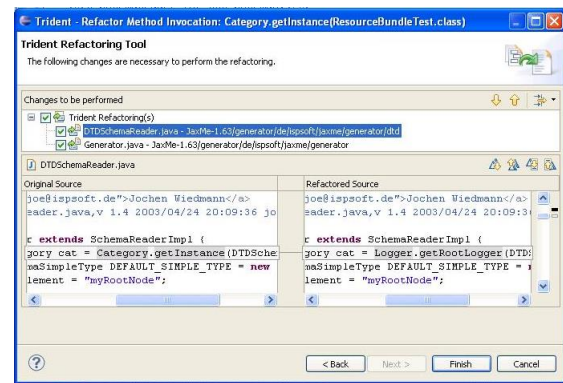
Trident - Refactor Method Invocation: Category.getInstance(ResourceBundleTest.class)

Trident Refactoring Tool

The following changes are necessary to perform the refactoring.

Changes to be performed

Trident Refactoring(s)

DTDSchemaReader.java - JaxMe-1.63/generator/de/ispsoft/jaxme/generator/dtd

Generator.java - JaxMe-1.63/generator/de/ispsoft/jaxme/generator

DTDSchemaReader.java

Original Source

joe@ispsoft.de">Jochen Wiedmann</a>
eader.java,v 1.4 2003/04/24 20:09:36 jo

r extends SchemaReaderImpl {
gory cat = Category.getInstance(DTDSche
maSimpleType DEFAULT_SIMPLE_TYPE = new
lement = "myRootNode";

Refactored Source

joe@ispsoft.de">Jochen Wiedmann</a>
eader.java,v 1.4 2003/04/24 20:09:3

r extends SchemaReaderImpl {
gory cat = Logger.getRootLogger(DTDS
maSimpleType DEFAULT_SIMPLE_TYPE =
lement = "myRootNode";

< Back Next > Finish Cancel